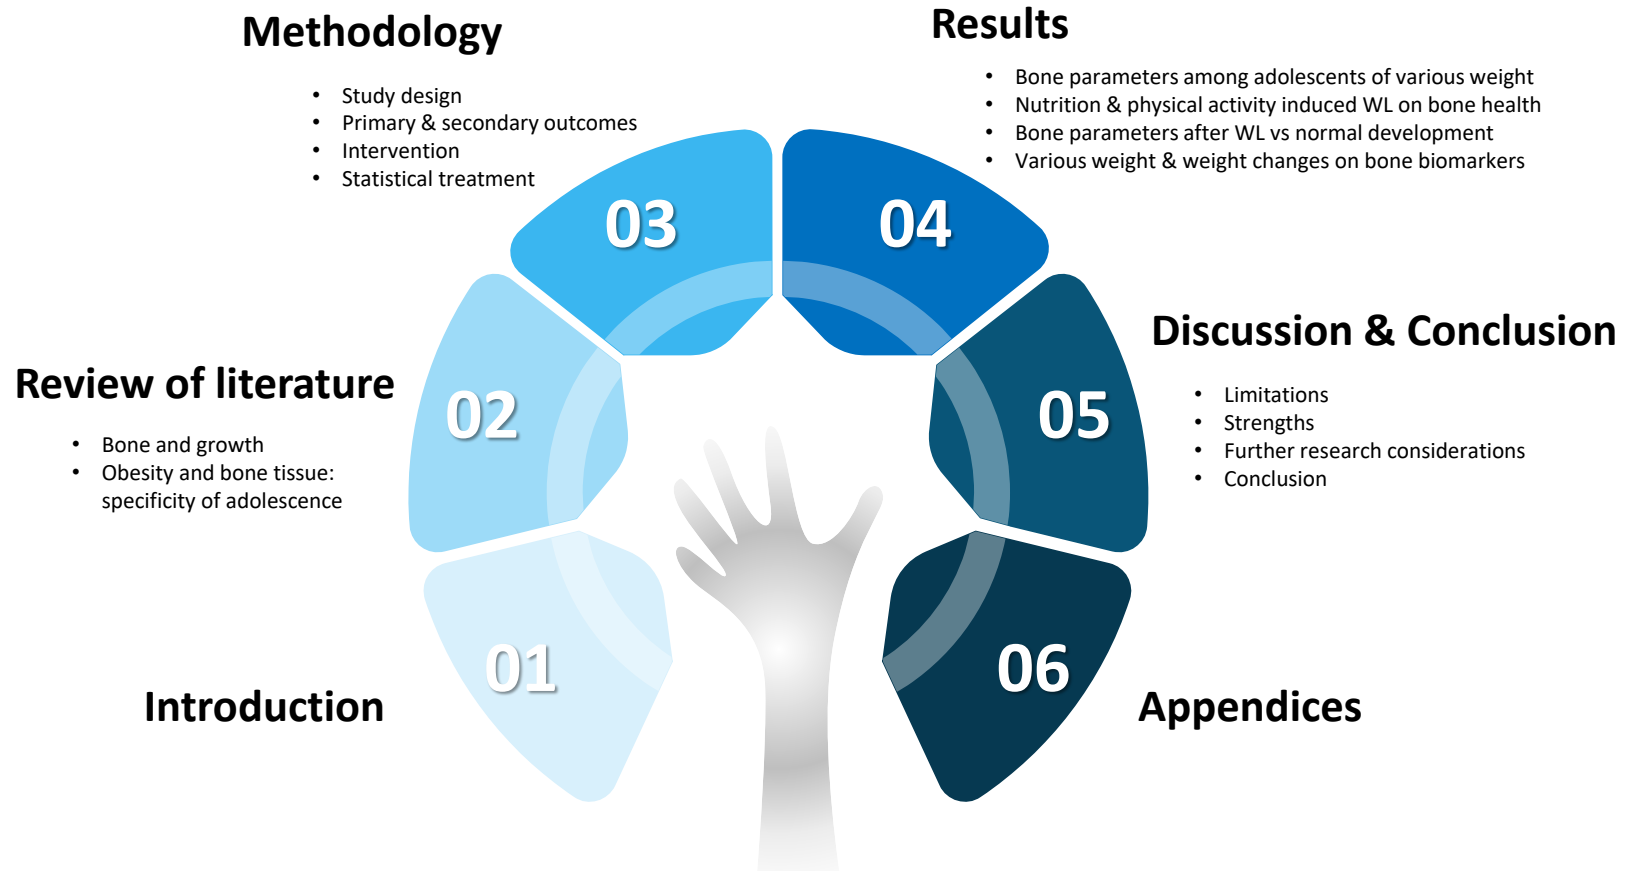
Methodology

- Study design
- Primary & secondary outcomes
- Intervention
- Statistical treatment

Results

- Bone parameters among adolescents of various weight
- Nutrition & physical activity induced WL on bone health
- Bone parameters after WL vs normal development
- Various weight & weight changes on bone biomarkers

03

04

Discussion & Conclusion

- Limitations
- Strengths
- Further research considerations
- Conclusion

Review of literature

- Bone and growth
- Obesity and bone tissue: specificity of adolescence

02

05

01

06

Introduction

Appendices